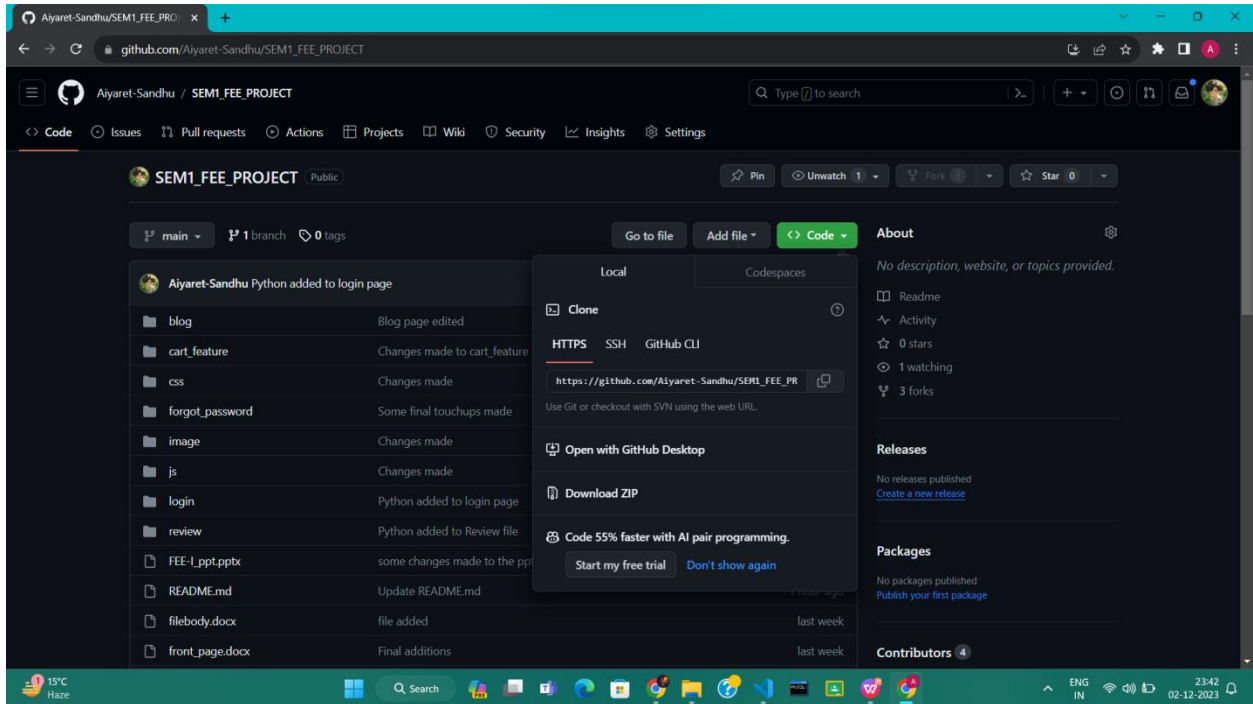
Aiyaret-Sandhu/SEM1_FEE_PROJ ×   +

github.com/Aiyaret-Sandhu/SEM1_FEE_PROJECT

Aiyaret-Sandhu / SEM1_FEE_PROJECT

Type [/] to search

Code   Issues   Pull requests   Actions   Projects   Wiki   Security   Insights   Settings

SEM1_FEE_PROJECT   Public

Pin   Unwatch 1   Fork 3   Star 0

main   1 branch   0 tags

Go to file   Add file   Code

Aiyaret-Sandhu Python added to login page

| | |
|---|---|
| blog | Blog page edited |
| cart_feature | Changes made to cart_feature |
| css | Changes made |
| forgot_password | Some final touchups made |
| image | Changes made |
| js | Changes made |
| login | Python added to login page |
| review | Python added to Review file |
| FEE-I_ppt.pptx | some changes made to the ppt |
| README.md | Update README.md |
| filebody.docx | file added | last week |
| front_page.docx | Final additions | last week |

Local   Codespaces

Clone

HTTPS   SSH   GitHub CLI

https://github.com/Aiyaret-Sandhu/SEM1_FEE_PR

Use Git or checkout with SVN using the web URL.

Open with GitHub Desktop

Download ZIP

Code 55% faster with AI pair programming.

Start my free trial   Don't show again

About

No description, website, or topics provided.

Readme
Activity
0 stars
1 watching
3 forks

Releases

No releases published
Create a new release

Packages

No packages published
Publish your first package

Contributors 4

15°C
Haze

Search

ENG
IN

23:42
02-12-2023